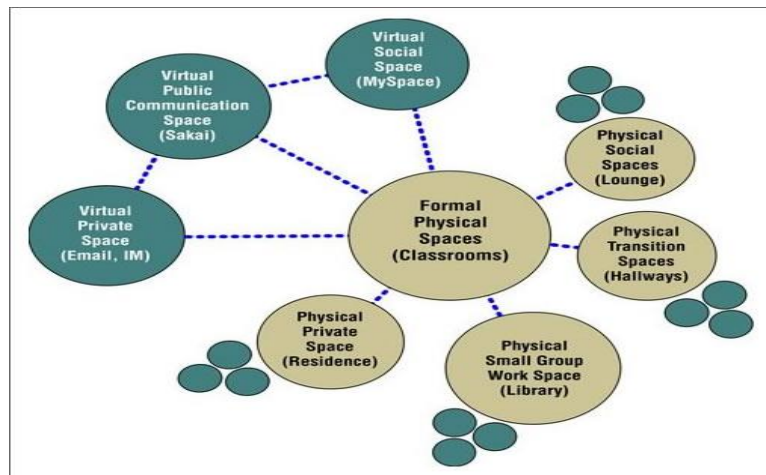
Virtual Social Space (MySpace)

Virtual Public Communication Space (Sakai)

Physical Social Spaces (Lounge)

Virtual Private Space (Email, IM)

Formal Physical Spaces (Classrooms)

Physical Transition Spaces (Hallways)

Physical Private Space (Residence)

Physical Small Group Work Space (Library)